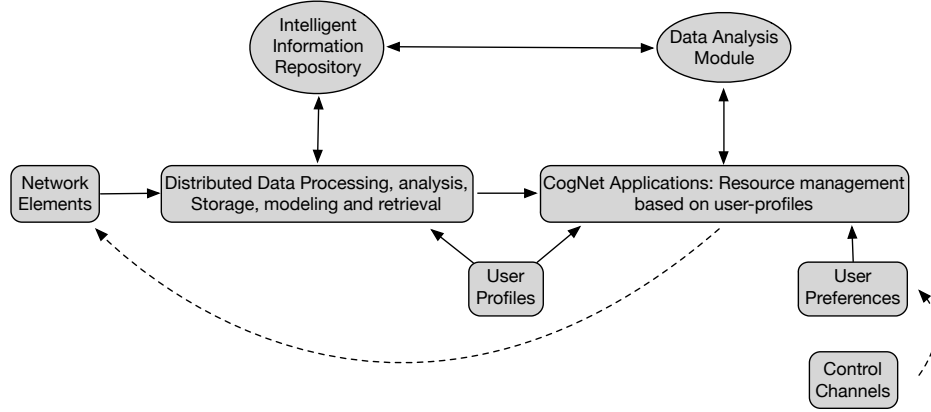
Intelligent Information Repository

Data Analysis Module

Network Elements

Distributed Data Processing, analysis, Storage, modeling and retrieval

CogNet Applications: Resource management based on user-profiles

User Profiles

User Preferences

Control Channels